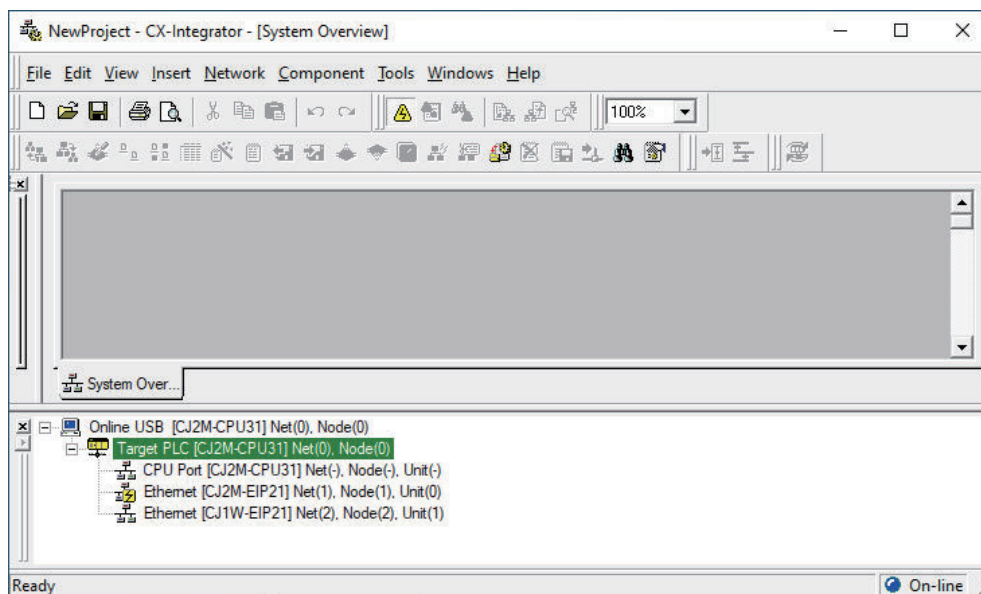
NewProject - CX-Integrator - [System Overview]

File Edit View Insert Network Component Tools Windows Help

100%

System Over...

Online USB [CJ2M-CPU31] Net(0), Node(0)
Target PLC [CJ2M-CPU31] Net(0), Node(0)
CPU Port [CJ2M-CPU31] Net(-), Node(-), Unit(-)
Ethernet [CJ2M-EIP21] Net(1), Node(1), Unit(0)
Ethernet [CJ1W-EIP21] Net(2), Node(2), Unit(1)

Ready

On-line